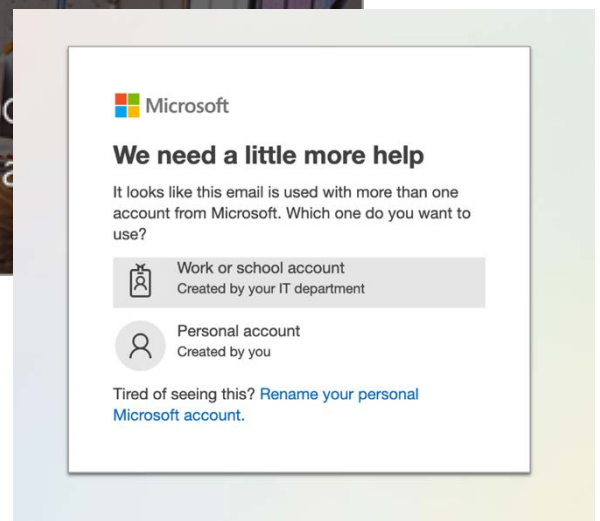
Microsoft

We need a little more help

It looks like this email is used with more than one account from Microsoft. Which one do you want to use?

Work or school account
Created by your IT department

Personal account
Created by you

Tired of seeing this? Rename your personal Microsoft account.